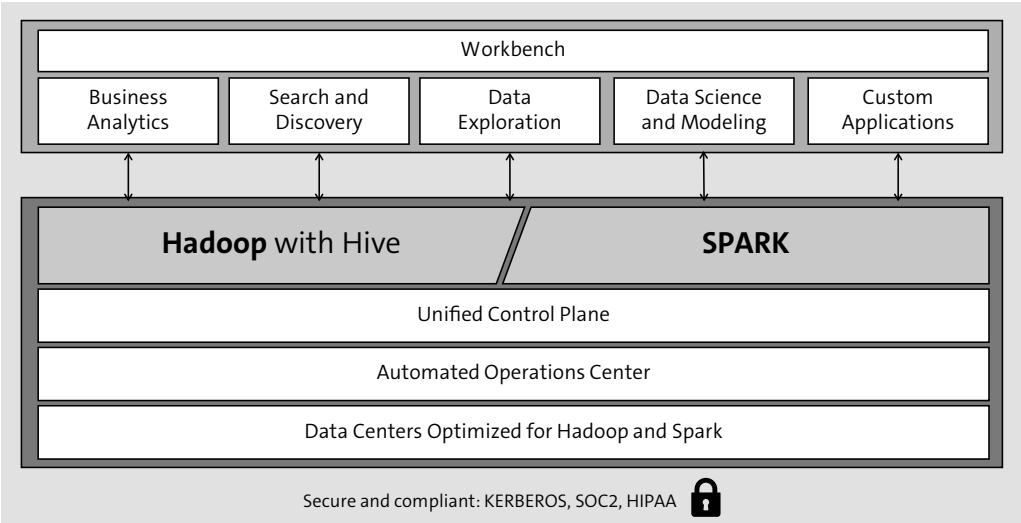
Workbench

Business Analytics

Search and Discovery

Data Exploration

Data Science and Modeling

Custom Applications

**Hadoop** with Hive

**SPARK**

Unified Control Plane

Automated Operations Center

Data Centers Optimized for Hadoop and Spark

Secure and compliant: KERBEROS, SOC2, HIPAA